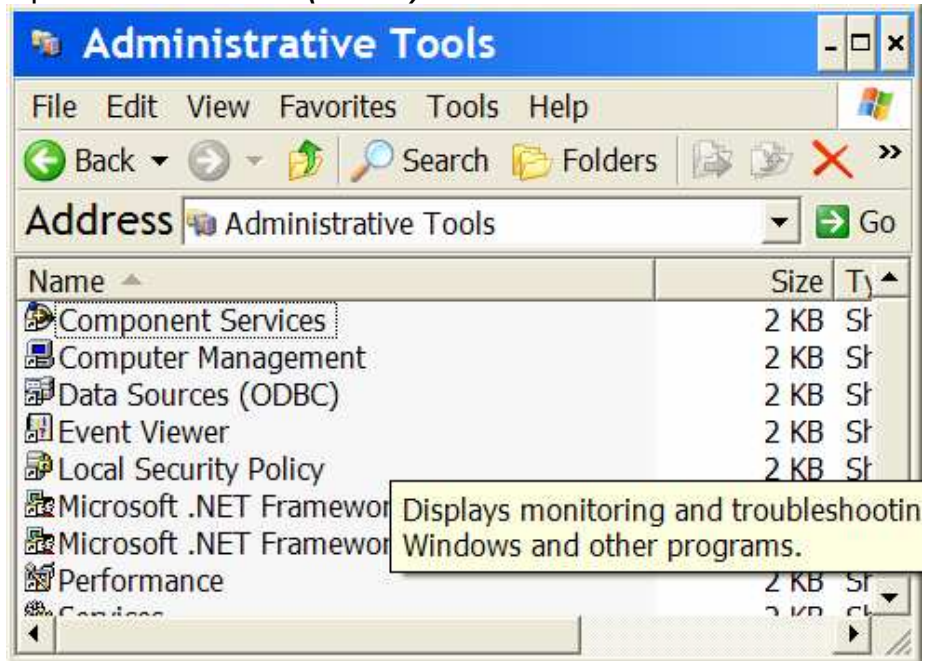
Administrative Tools

File Edit View Favorites Tools Help

Back Search Folders

Address Administrative Tools Go

| Name | Size | Ty |
|---|---|---|
| Component Services | 2 KB | Sh |
| Computer Management | 2 KB | Sh |
| Data Sources (ODBC) | 2 KB | Sh |
| Event Viewer | 2 KB | Sh |
| Local Security Policy | 2 KB | Sh |
| Microsoft .NET Framewor | | |
| Microsoft .NET Framewor | | |
| Performance | 2 KB | Sh |
| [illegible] | | |

Displays monitoring and troubleshootin Windows and other programs.